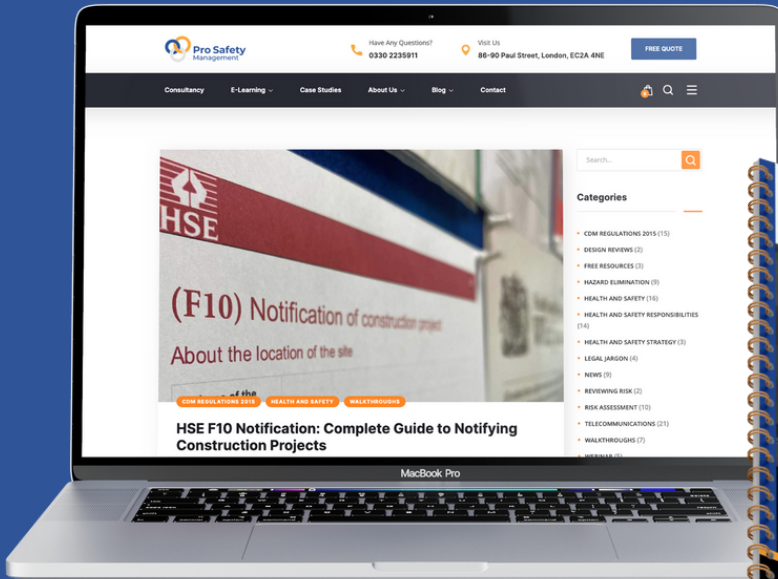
Pro Safety Management

Have Any Questions?
0330 2235911

Visit Us
86-90 Paul Street, London, EC2A 4NE

FREE QUOTE

Consultancy
E-Learning
Case Studies
About Us
Blog
Contact

HSE

(F10) Notification of construction project

About the location of the site

CDM REGULATIONS 2015
HEALTH AND SAFETY
WALKTHROUGHS

HSE F10 Notification: Complete Guide to Notifying Construction Projects

Search...

Categories

CDM REGULATIONS 2015 (15)
DESIGN REVIEWS (2)
FREE RESOURCES (3)
HAZARD ELIMINATION (9)
HEALTH AND SAFETY (16)
HEALTH AND SAFETY RESPONSIBILITIES (14)
HEALTH AND SAFETY STRATEGY (3)
LEGAL JARGON (4)
NEWS (9)
REVIEWING RISK (2)
RISK ASSESSMENT (10)
TELECOMMUNICATIONS (21)
WALKTHROUGHS (7)
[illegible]

MacBook Pro